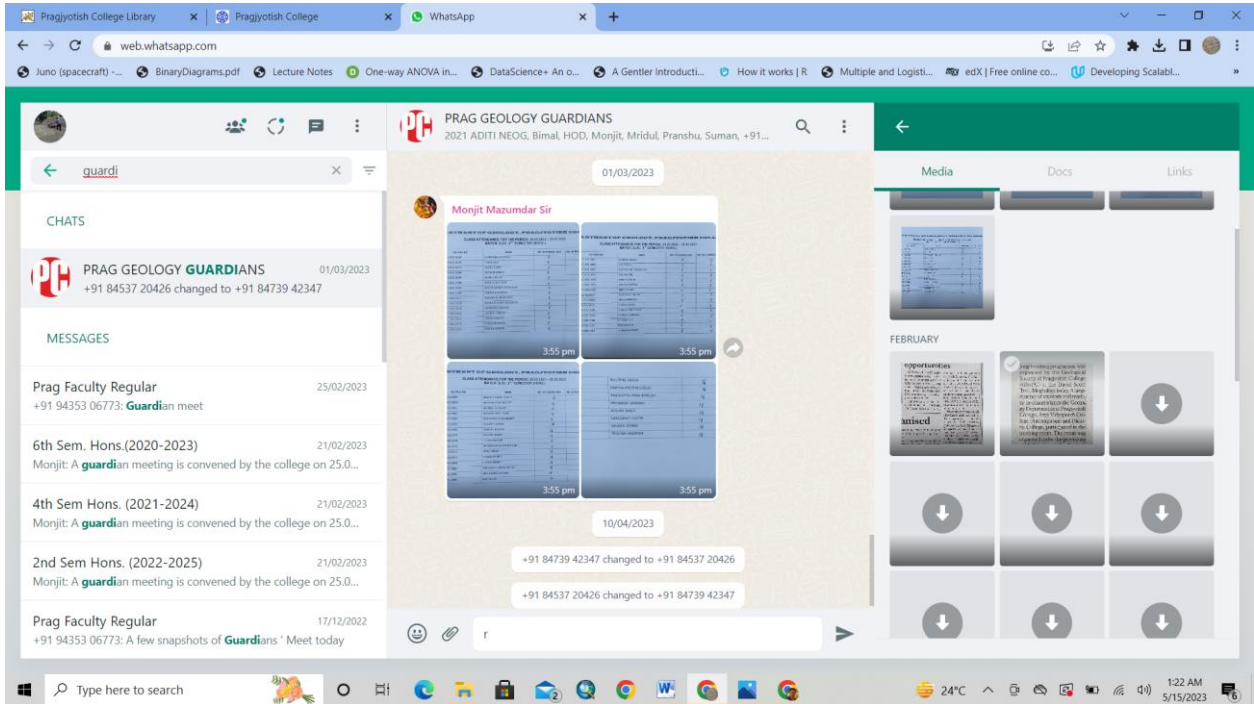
Pragjyotish College Library
Pragjyotish College
WhatsApp
web.whatsapp.com
Juno (spacecraft) -... BinaryDiagrams.pdf Lecture Notes One-way ANOVA in... DataScience+ An o... A Gentler Introducti... How it works | R Multiple and Logisti... edX | Free online co... Developing Scalabl...

guardi

CHATS

PRAG GEOLOGY GUARDIANS 01/03/2023
+91 84537 20426 changed to +91 84739 42347

MESSAGES

Prag Faculty Regular 25/02/2023
+91 94353 06773: Guardian meet

6th Sem. Hons.(2020-2023) 21/02/2023
Monjit: A guardian meeting is convened by the college on 25.0...

4th Sem Hons. (2021-2024) 21/02/2023
Monjit: A guardian meeting is convened by the college on 25.0...

2nd Sem Hons. (2022-2025) 21/02/2023
Monjit: A guardian meeting is convened by the college on 25.0...

Prag Faculty Regular 17/12/2022
+91 94353 06773: A few snapshots of Guardians ' Meet today

PRAG GEOLOGY GUARDIANS
2021 ADITI NEOG, Bimal, HOD, Monjit, Mridul, Pranshu, Suman, +91...

01/03/2023

Monjit Mazumdar Sir

3:55 pm
3:55 pm
3:55 pm
3:55 pm

10/04/2023

+91 84739 42347 changed to +91 84537 20426

+91 84537 20426 changed to +91 84739 42347

r

Media Docs Links

FEBRUARY

Type here to search
24°C
1:22 AM
5/15/2023